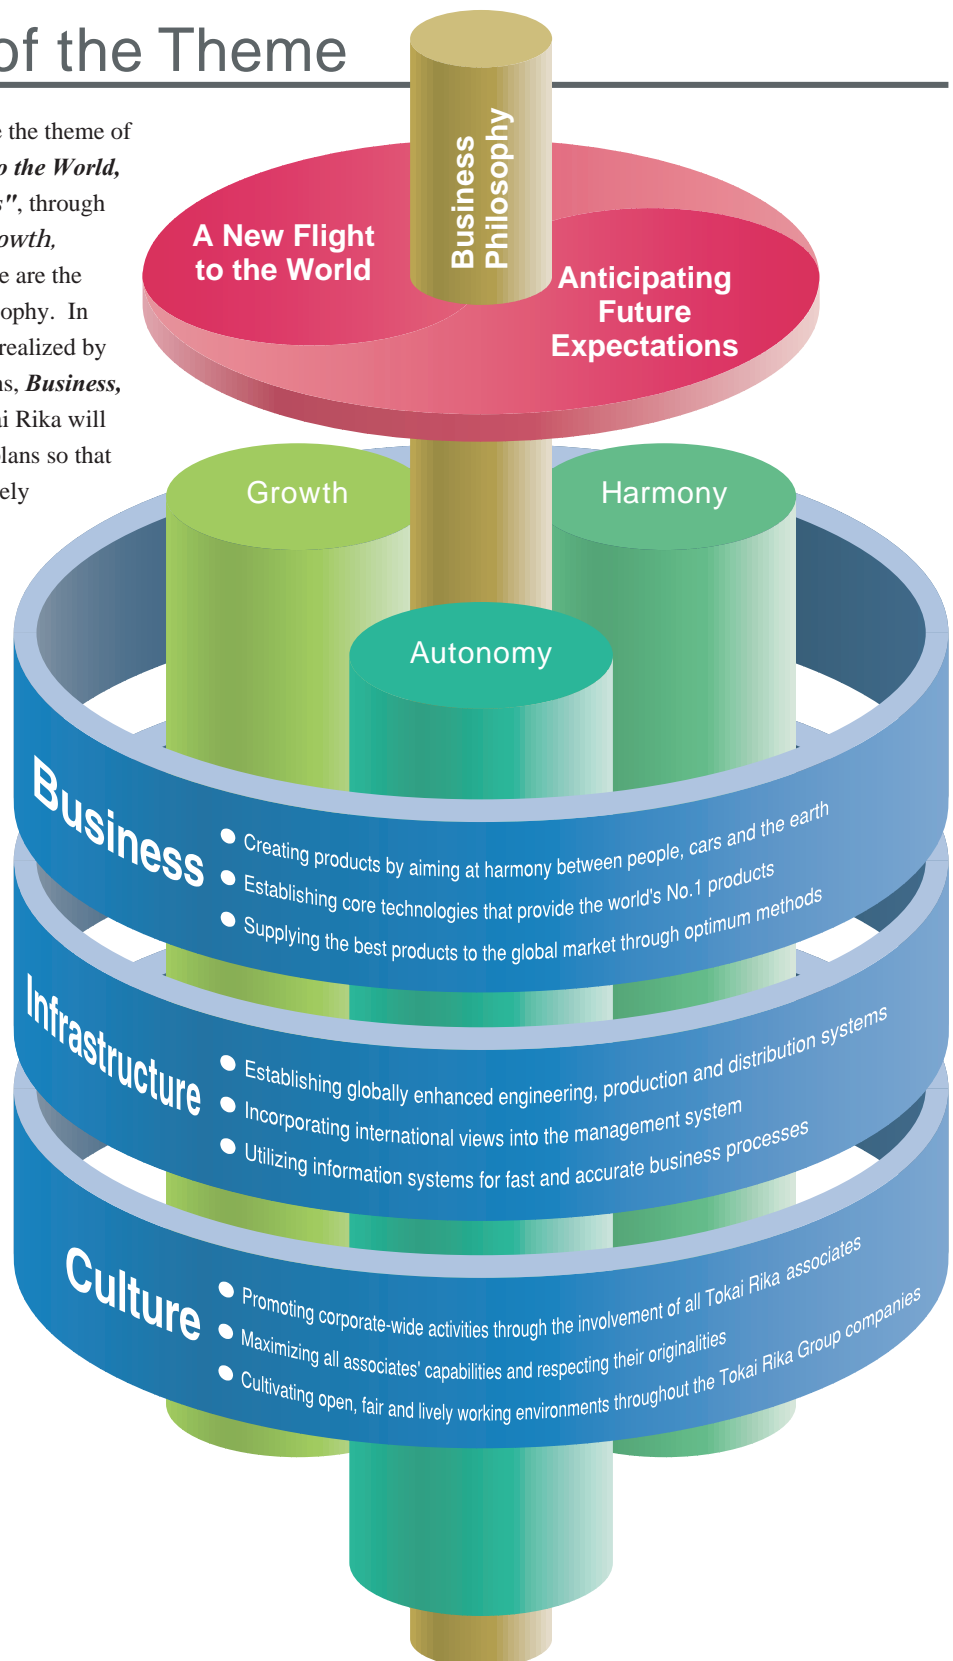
of the Theme

the theme of o the World, s", through owth, e are the ophy. In realized by s, Business, i Rika will lans so that ely

Business Philosophy

A New Flight to the World

Anticipating Future Expectations

Growth

Harmony

Autonomy

Business

● Creating products by aiming at harmony between people, cars and the earth
● Establishing core technologies that provide the world's No.1 products
● Supplying the best products to the global market through optimum methods

Infrastructure

● Establishing globally enhanced engineering, production and distribution systems
● Incorporating international views into the management system
● Utilizing information systems for fast and accurate business processes

Culture

● Promoting corporate-wide activities through the involvement of all Tokai Rika associates
● Maximizing all associates' capabilities and respecting their originalities
● Cultivating open, fair and lively working environments throughout the Tokai Rika Group companies